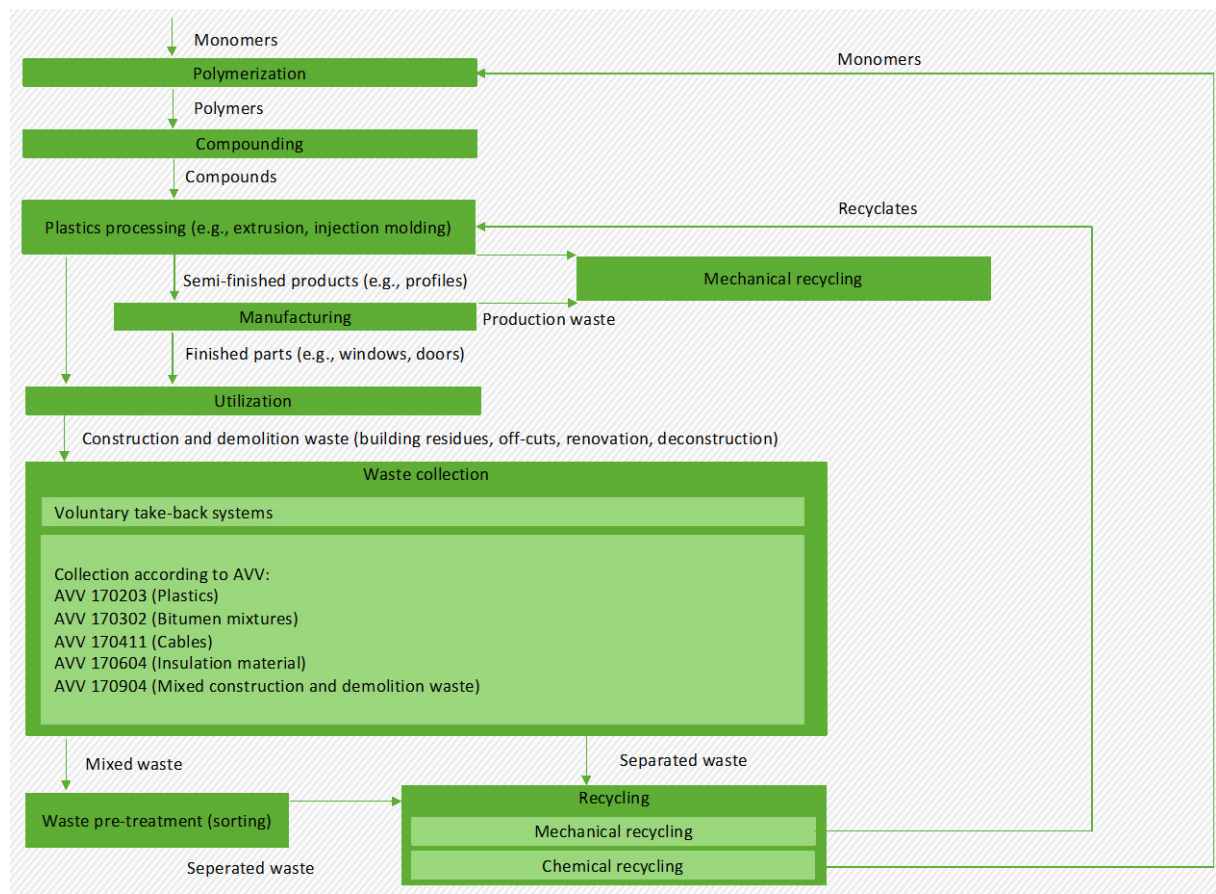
Monomers
Polymerization
Monomers
Polymers
Compounding
Compounds
Recyclates
Plastics processing (e.g., extrusion, injection molding)
Semi-finished products (e.g., profiles)
Mechanical recycling
Manufacturing
Production waste
Finished parts (e.g., windows, doors)
Utilization
Construction and demolition waste (building residues, off-cuts, renovation, deconstruction)
Waste collection
Voluntary take-back systems

Collection according to AVV:
AVV 170203 (Plastics)
AVV 170302 (Bitumen mixtures)
AVV 170411 (Cables)
AVV 170604 (Insulation material)
AVV 170904 (Mixed construction and demolition waste)

Mixed waste
Separated waste
Waste pre-treatment (sorting)
Recycling
Mechanical recycling
Chemical recycling
Seperated waste